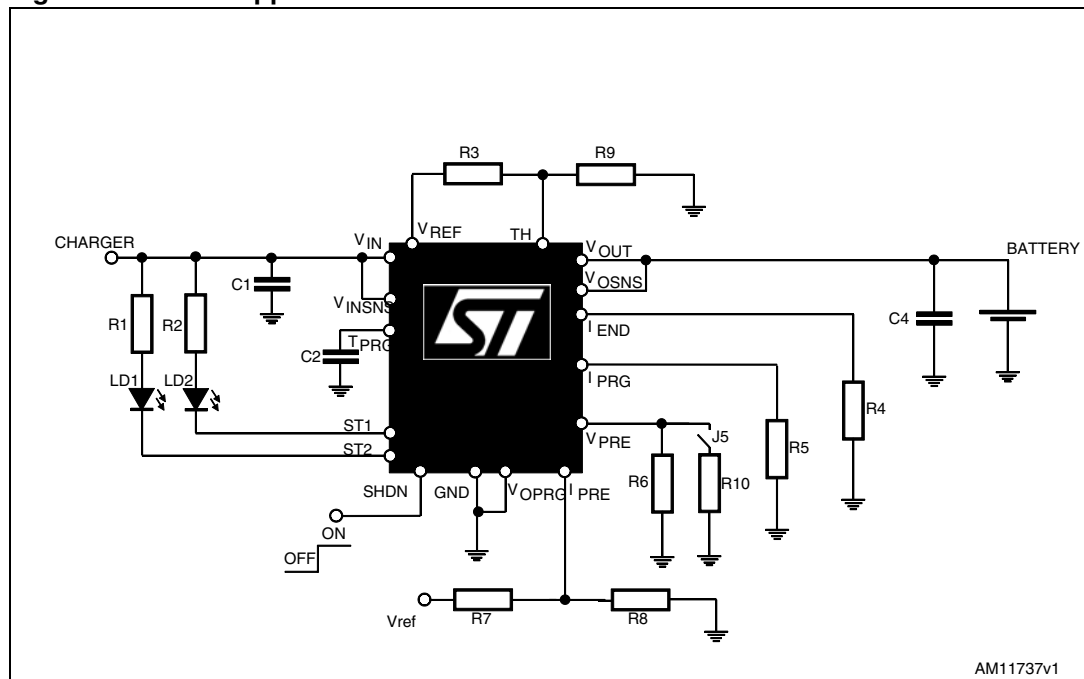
R3
R9
CHARGER
$V_{IN}$
$V_{REF}$
TH
$V_{OUT}$
BATTERY
C1
$V_{INSNS}$
$V_{OSNS}$
R1
R2
$I_{END}$
C4
C2
$T_{PRG}$
LD1
LD2
$I_{PRG}$
R4
ST1
$V_{PRE}$
J5
ST2
R5
R6
R10
SHDN
GND
$V_{OPRG}$
$I_{PRE}$
ON
OFF
Vref
R7
R8
AM11737v1